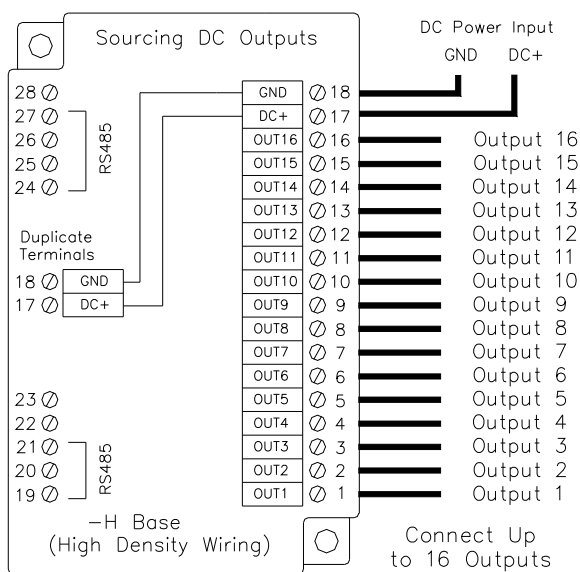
Sourcing DC Outputs

DC Power Input
GND DC+

28
27
26
25
24
RS485

Duplicate Terminals
18 GND
17 DC+

23
22
21
20
19
RS485

| | |
|---|---|
| GND | 18 |
| DC+ | 17 |
| OUT16 | 16 |
| OUT15 | 15 |
| OUT14 | 14 |
| OUT13 | 13 |
| OUT12 | 12 |
| OUT11 | 11 |
| OUT10 | 10 |
| OUT9 | 9 |
| OUT8 | 8 |
| OUT7 | 7 |
| OUT6 | 6 |
| OUT5 | 5 |
| OUT4 | 4 |
| OUT3 | 3 |
| OUT2 | 2 |
| OUT1 | 1 |

Output 16
Output 15
Output 14
Output 13
Output 12
Output 11
Output 10
Output 9
Output 8
Output 7
Output 6
Output 5
Output 4
Output 3
Output 2
Output 1

–H Base
(High Density Wiring)

Connect Up to 16 Outputs